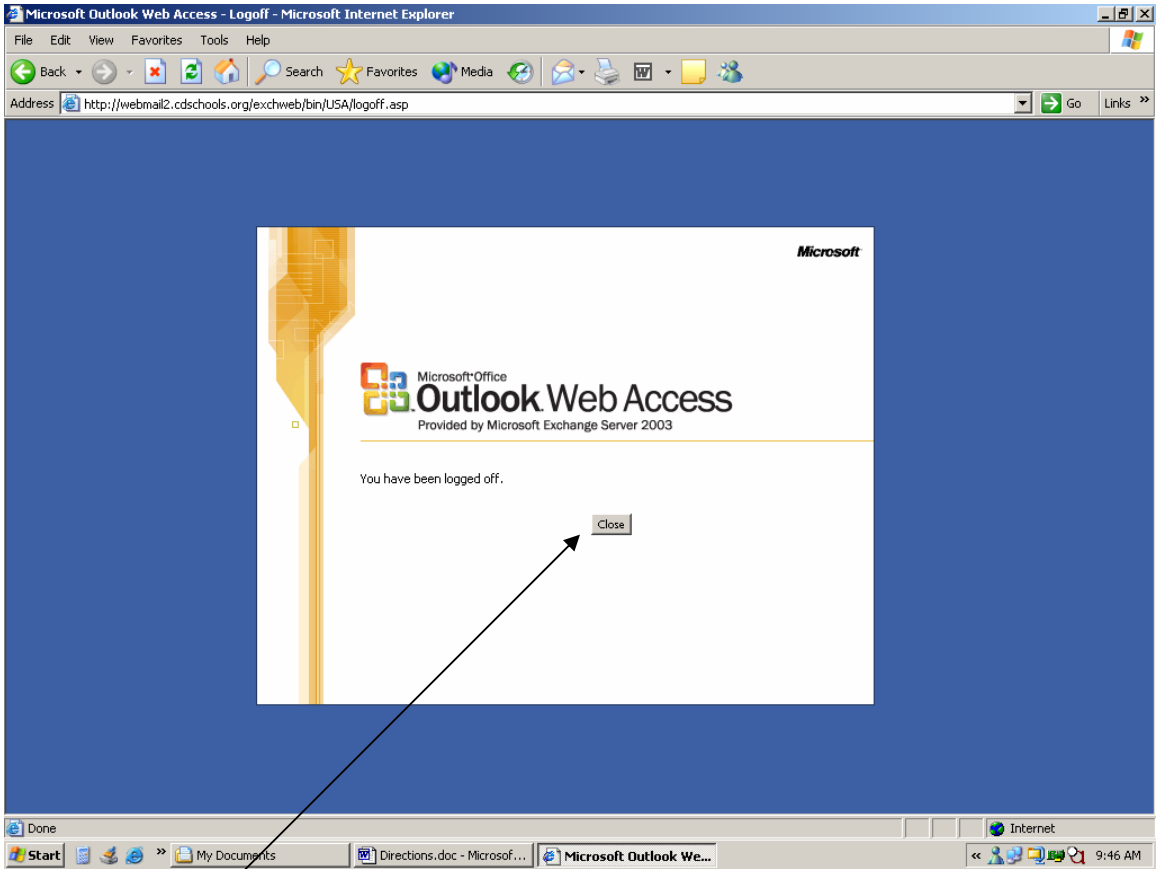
Microsoft Outlook Web Access - Logoff - Microsoft Internet Explorer

File Edit View Favorites Tools Help

Back Search Favorites Media

Address http://webmail2.cdschools.org/exchweb/bin/USA/logoff.asp Go Links »

Microsoft

Microsoft Office
Outlook Web Access
Provided by Microsoft Exchange Server 2003

You have been logged off.

Close

Done Internet

Start » My Documents Directions.doc - Microsof... Microsoft Outlook We... « 9:46 AM